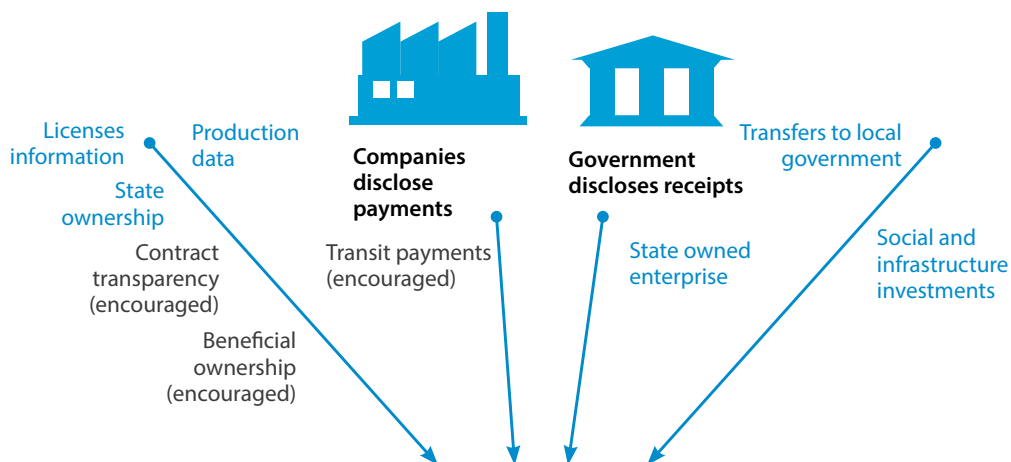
Licenses information

Production data

State ownership

Contract transparency (encouraged)

Beneficial ownership (encouraged)

Companies disclose payments

Transit payments (encouraged)

Government discloses receipts

State owned enterprise

Transfers to local government

Social and infrastructure investments